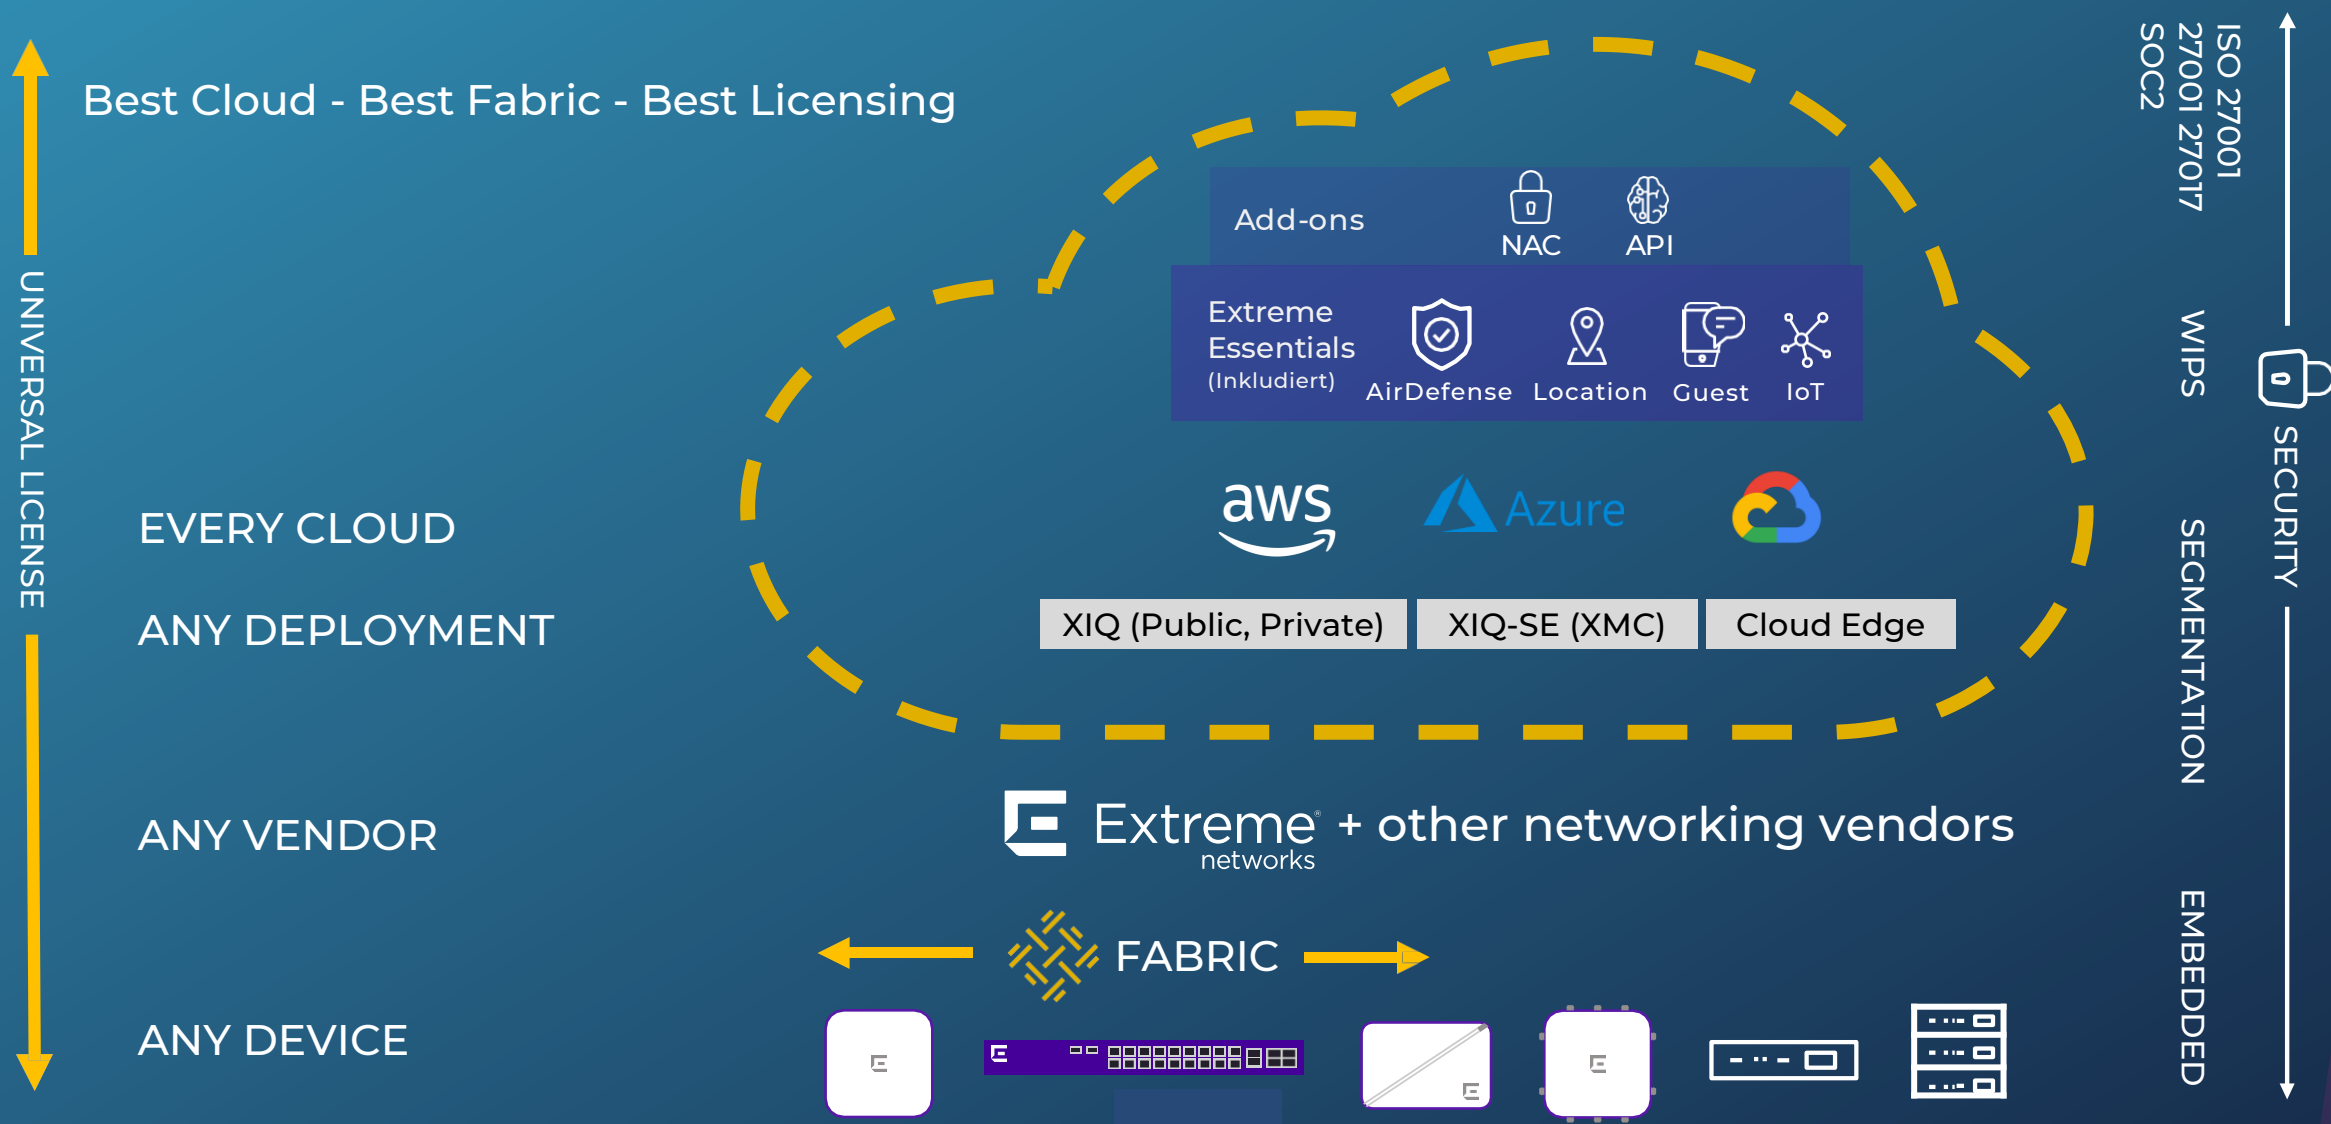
UNIVERSAL LICENSE

Best Cloud - Best Fabric - Best Licensing

EVERY CLOUD

ANY DEPLOYMENT

ANY VENDOR

ANY DEVICE

Add-ons
NAC
API

Extreme Essentials (Inkludiert)
AirDefense
Location
Guest
IoT

aws
Azure

XIQ (Public, Private)
XIQ-SE (XMC)
Cloud Edge

Extreme networks + other networking vendors

FABRIC

ISO 27001
27001 27017
SOC2
WIPS
SEGMENTATION
EMBEDDED
SECURITY